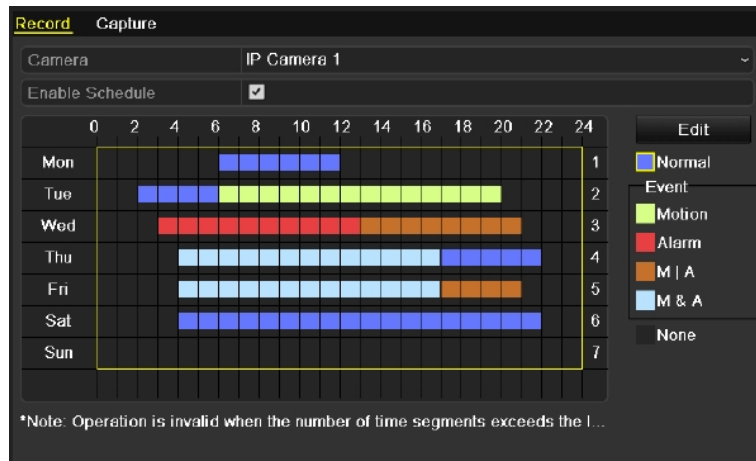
Record Capture

Camera IP Camera 1

Enable Schedule ☑

| | 0 | 2 | 4 | 6 | 8 | 10 | 12 | 14 | 16 | 18 | 20 | 22 | 24 |
|---|---|---|---|---|---|---|---|---|---|---|---|---|---|
| Mon | | | | | | | | | | | | | 1 |
| Tue | | | | | | | | | | | | | 2 |
| Wed | | | | | | | | | | | | | 3 |
| Thu | | | | | | | | | | | | | 4 |
| Fri | | | | | | | | | | | | | 5 |
| Sat | | | | | | | | | | | | | 6 |
| Sun | | | | | | | | | | | | | 7 |

Edit

Normal

Event

Motion

Alarm

M | A

M & A

None

*Note: Operation is invalid when the number of time segments exceeds the l...